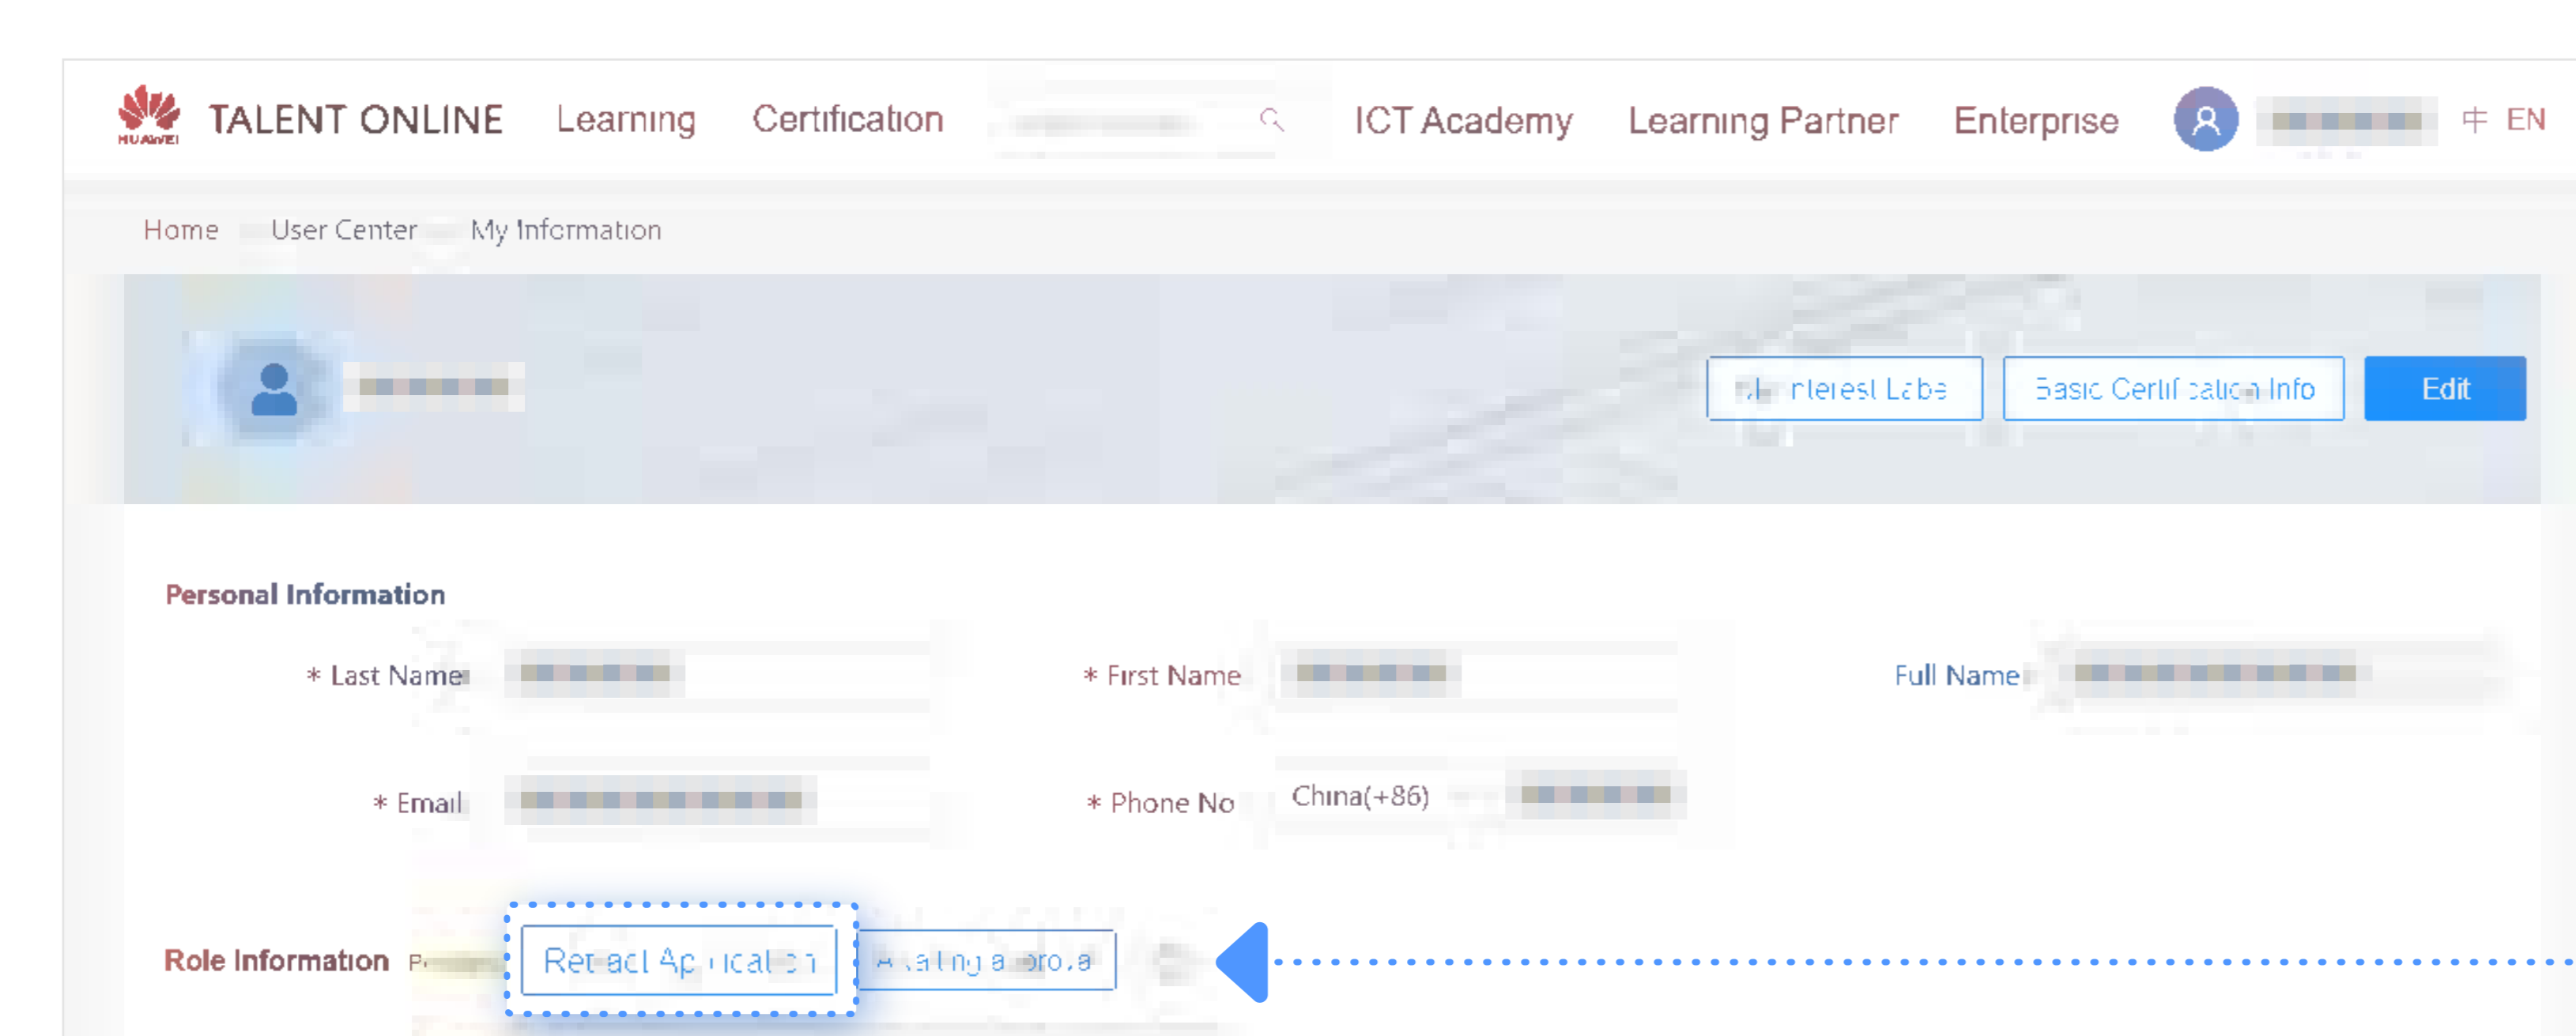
HUAWEI TALENT ONLINE Learning Certification ICT Academy Learning Partner Enterprise 中 EN

Home User Center My Information

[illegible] nterest Labe Basic Certif cation Info Edit

Personal Information

* Last Name

* First Name

Full Name

* Email

* Phone No China(+86)

Role Information P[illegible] Retract Application Awaiting approval